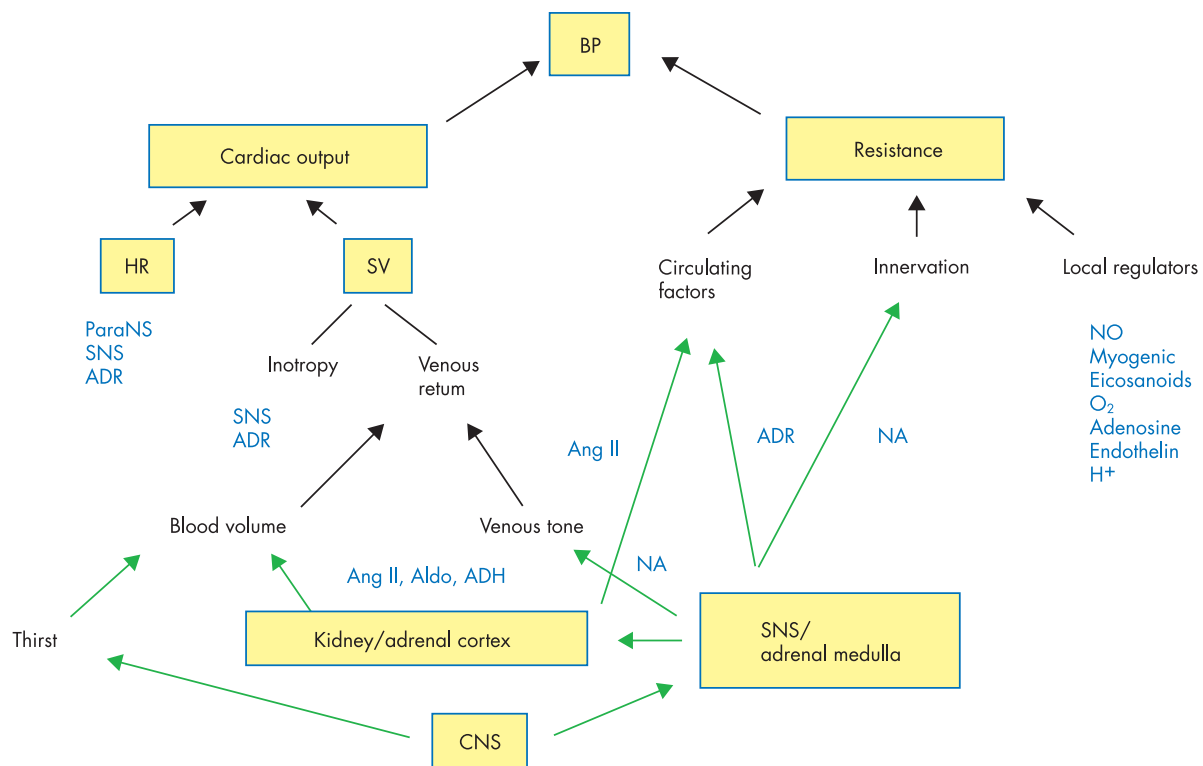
BP

Cardiac output

Resistance

HR

SV

Circulating factors

Innervation

Local regulators

ParaNS
SNS
ADR

Inotropy

Venous retum

NO
Myogenic
Eicosanoids
$O_2$
Adenosine
Endothelin
$H^+$

SNS
ADR

Ang II

ADR

NA

Blood volume

Venous tone

NA

Ang II, Aldo, ADH

Thirst

Kidney/adrenal cortex

SNS/ adrenal medulla

CNS